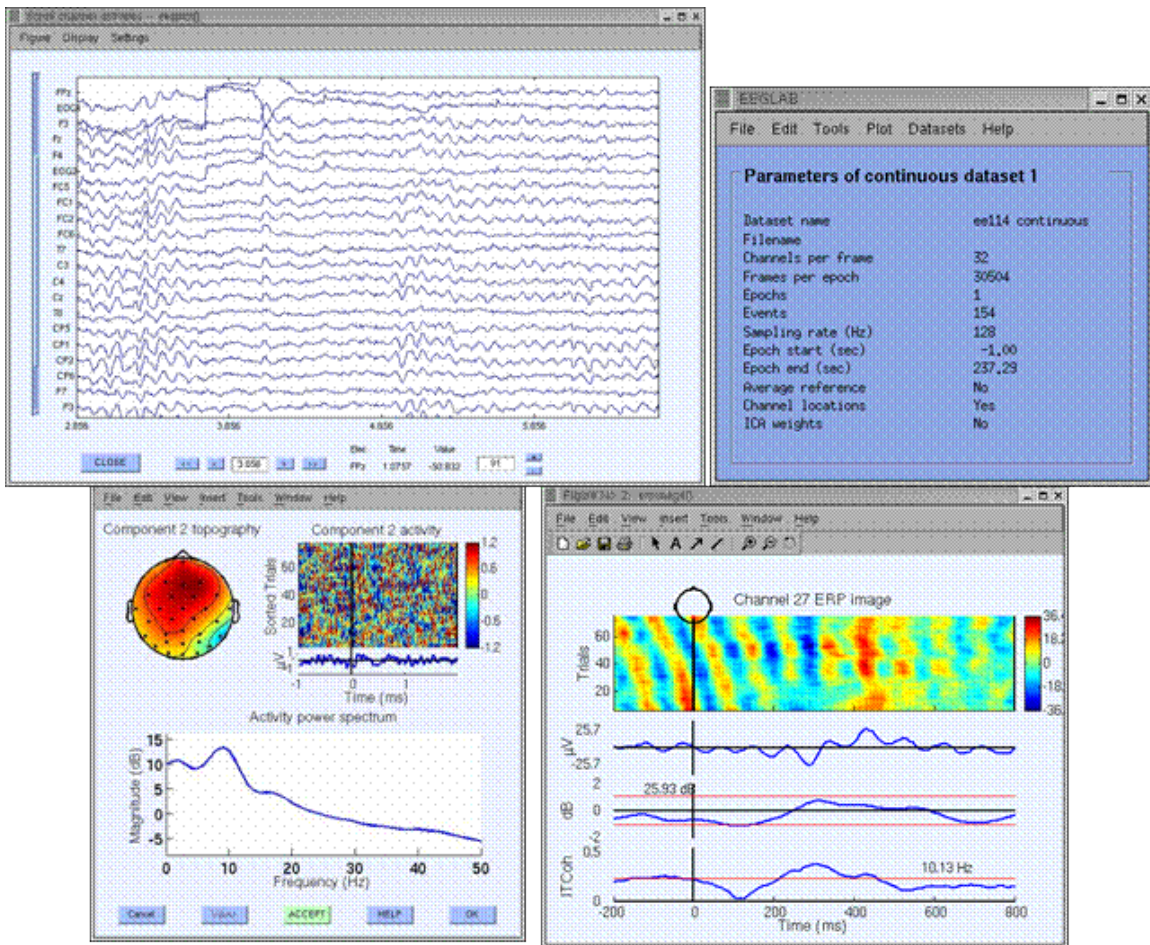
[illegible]

Figure Display Settings

FP2
EOG1
F3
Fz
F4
EOG2
FC5
FC1
FC2
FC6
T7
C3
C4
Cz
T8
CP5
CP1
CP2
CP6
P7
P3

2.056 3.056 4.056 5.056

CLOSE

<< < 3.056 > >>

Elec Time Value
FP2 1.0757 -50.832

91

EEGLAB

File Edit Tools Plot Datasets Help

Parameters of continuous dataset 1

| Dataset name | ee114 continuous |
|---|---|
| Filename | |
| Channels per frame | 32 |
| Frames per epoch | 30504 |
| Epochs | 1 |
| Events | 154 |
| Sampling rate (Hz) | 128 |
| Epoch start (sec) | -1.00 |
| Epoch end (sec) | 237.29 |
| Average reference | No |
| Channel locations | Yes |
| ICA weights | No |

File Edit View Insert Tools Window Help

Component 2 topography

Component 2 activity

Sorted Trials

60 40 20

1.2 0.6 0 -0.5 -1.2

μV

-1 0 1

Time (ms)

Activity power spectrum

Magnitude (dB)

15 10 5 0 -5

0 10 20 30 40 50

Frequency (Hz)

Cancel Values ACCEPT HELP OK

Figure No. 2: erpimage()

File Edit View Insert Tools Window Help

Channel 27 ERP image

Trials

60 40 20

36.4 18.2 0 -18.2 -36.4

μV

25.7 -25.7

25.93 dB

dB

2 0 -2

ITCoh

0.5 0

10.13 Hz

-200 0 200 400 600 800

Time (ms)